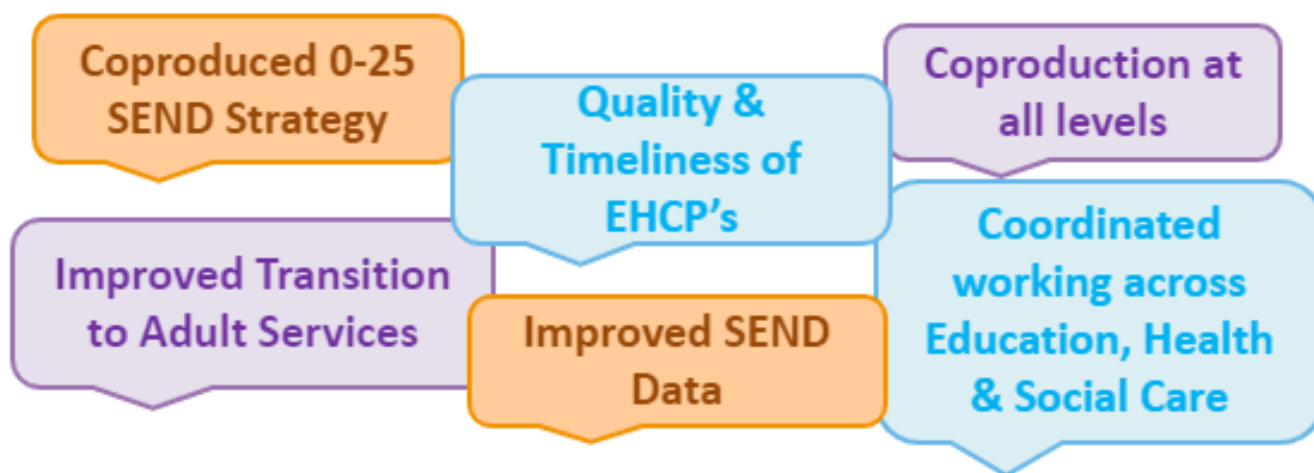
Coproduced 0-25 SEND Strategy

Quality & Timeliness of EHCP's

Coproduction at all levels

Improved Transition to Adult Services

Improved SEND Data

Coordinated working across Education, Health & Social Care